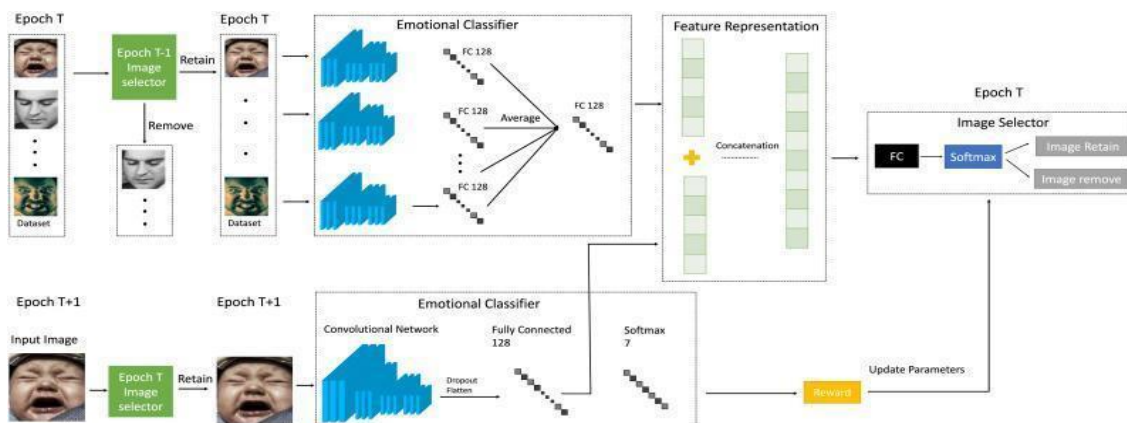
Epoch T

Dataset

Epoch T-1 Image selector

Retain

Remove

Epoch T

Dataset

Emotional Classifier

FC 128

FC 128

Average

FC 128

FC 128

Feature Representation

Concatenation

Epoch T

Image Selector

FC

Softmax

Image Retain

Image remove

Epoch T+1

Input Image

Epoch T Image selector

Retain

Epoch T+1

Emotional Classifier

Convolutional Network

Dropout Flatten

Fully Connected 128

Softmax 7

Reward

Update Parameters